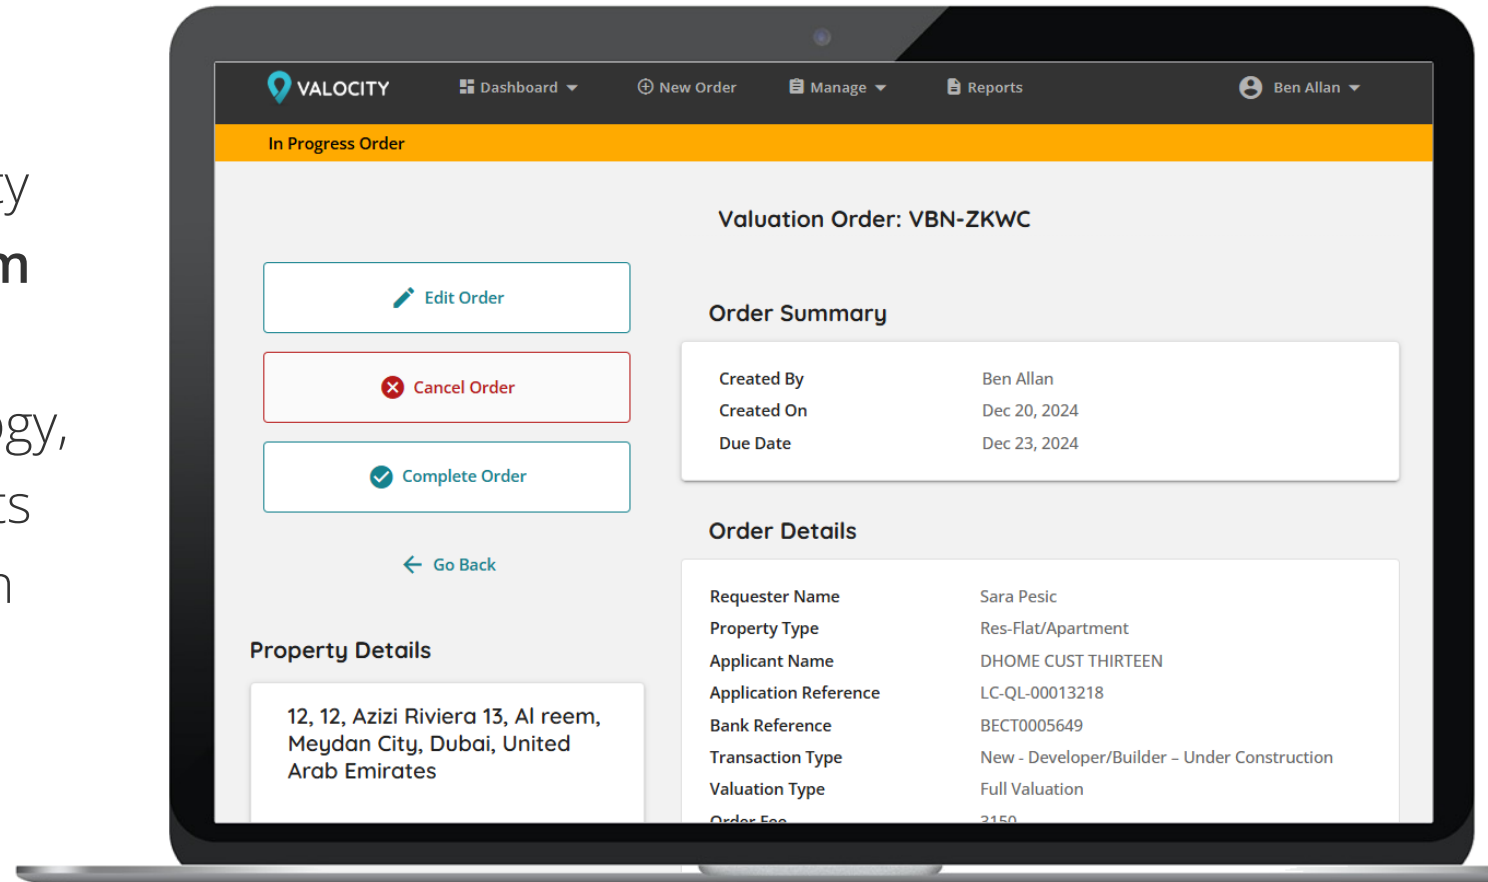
ty
m

gy,
ts
n

VALOCITY Dashboard New Order Manage Reports Ben Allan

In Progress Order

Valuation Order: VBN-ZKWC

Edit Order

Cancel Order

Complete Order

Go Back

Order Summary

| | |
|---|---|
| Created By | Ben Allan |
| Created On | Dec 20, 2024 |
| Due Date | Dec 23, 2024 |

Order Details

| | |
|---|---|
| Requester Name | Sara Pesic |
| Property Type | Res-Flat/Apartment |
| Applicant Name | DHOME CUST THIRTEEN |
| Application Reference | LC-QL-00013218 |
| Bank Reference | BECT0005649 |
| Transaction Type | New - Developer/Builder – Under Construction |
| Valuation Type | Full Valuation |
| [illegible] | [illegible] |

Property Details

12, 12, Azizi Riviera 13, Al reem, Meydan City, Dubai, United Arab Emirates